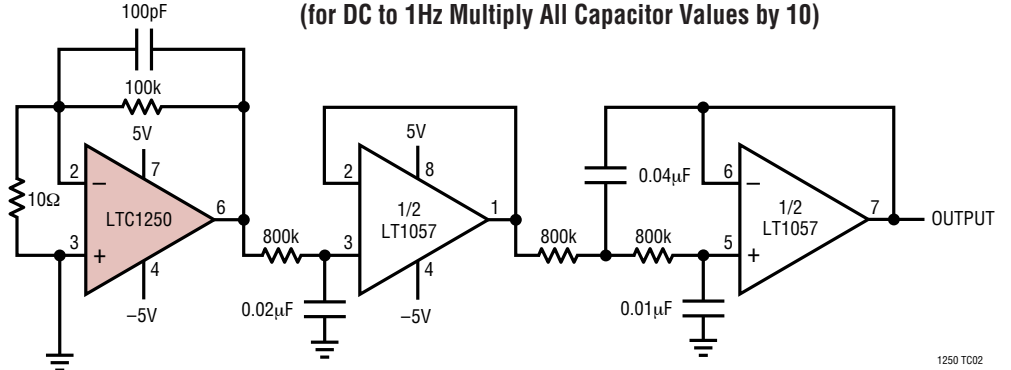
(for DC to 1Hz Multiply All Capacitor Values by 10)

100pF

100k

5V

2

7

–

10Ω

LTC1250

6

3

+

4

–5V

800k

0.02μF

2

5V

8

1/2
LT1057

1

3

4

–5V

800k

0.04μF

6

–

800k

5

+

0.01μF

1/2
LT1057

7

OUTPUT

1250 TC02